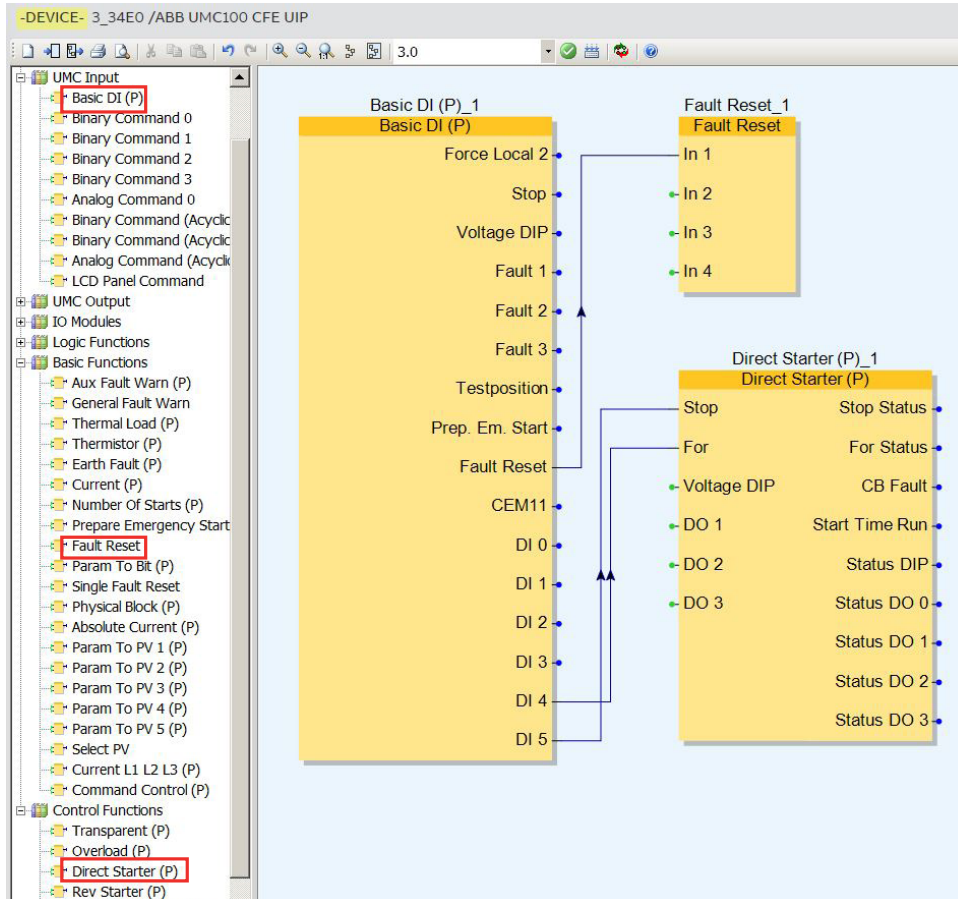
-DEVICE- 3_34E0 /ABB UMC100 CFE UIP

3.0

UMC Input
Basic DI (P)
Binary Command 0
Binary Command 1
Binary Command 2
Binary Command 3
Analog Command 0
Binary Command (Acyclic
Binary Command (Acyclic
Analog Command (Acyclic
LCD Panel Command
UMC Output
IO Modules
Logic Functions
Basic Functions
Aux Fault Warn (P)
General Fault Warn
Thermal Load (P)
Thermistor (P)
Earth Fault (P)
Current (P)
Number Of Starts (P)
Prepare Emergency Start
Fault Reset
Param To Bit (P)
Single Fault Reset
Physical Block (P)
Absolute Current (P)
Param To PV 1 (P)
Param To PV 2 (P)
Param To PV 3 (P)
Param To PV 4 (P)
Param To PV 5 (P)
Select PV
Current L1 L2 L3 (P)
Command Control (P)
Control Functions
Transparent (P)
Overload (P)
Direct Starter (P)
Rev Starter (P)

Basic DI (P)_1
Basic DI (P)
Force Local 2
Stop
Voltage DIP
Fault 1
Fault 2
Fault 3
Testposition
Prep. Em. Start
Fault Reset
CEM11
DI 0
DI 1
DI 2
DI 3
DI 4
DI 5

Fault Reset_1
Fault Reset
In 1
In 2
In 3
In 4

Direct Starter (P)_1
Direct Starter (P)
Stop
For
Voltage DIP
DO 1
DO 2
DO 3
Stop Status
For Status
CB Fault
Start Time Run
Status DIP
Status DO 0
Status DO 1
Status DO 2
Status DO 3